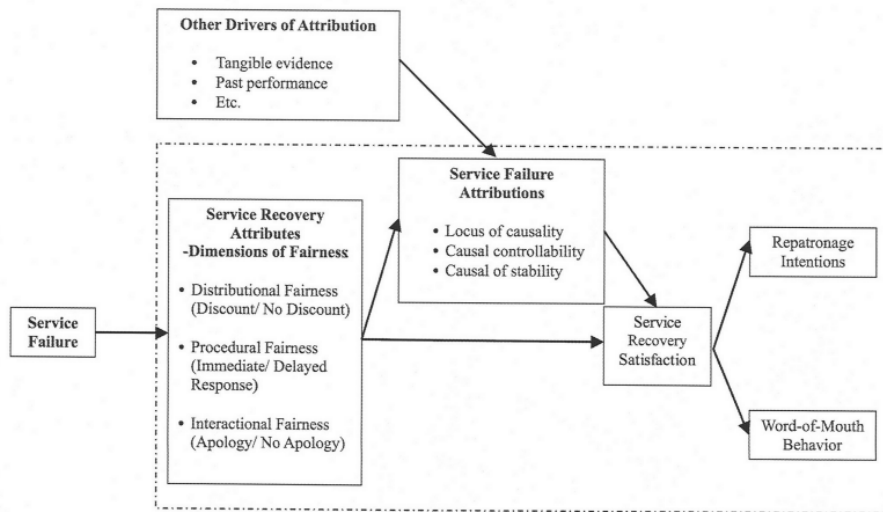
Other Drivers of Attribution

- Tangible evidence
- Past performance
- Etc.

Service Failure

Service Recovery Attributes -Dimensions of Fairness

- Distributional Fairness (Discount/ No Discount)
- Procedural Fairness (Immediate/ Delayed Response)
- Interactional Fairness (Apology/ No Apology)

Service Failure Attributions

- Locus of causality
- Causal controllability
- Causal of stability

Service Recovery Satisfaction

Repatronage Intentions

Word-of-Mouth Behavior